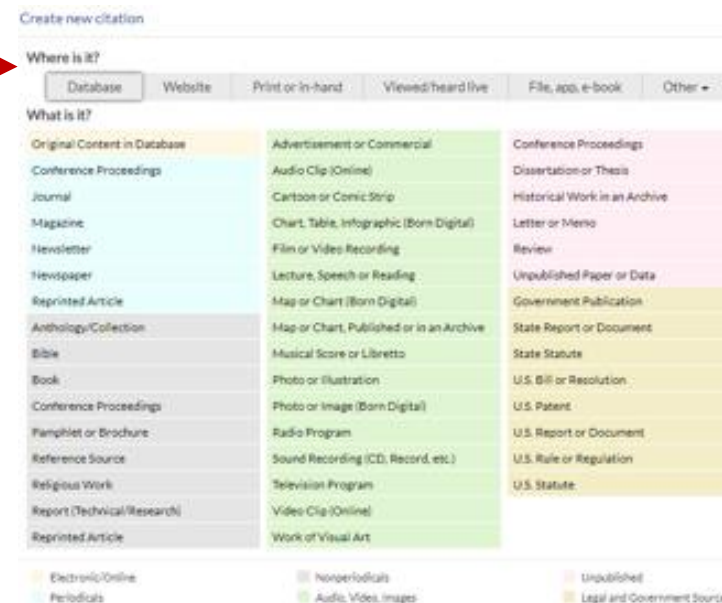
Create new citation

Where is it?

Database | Website | Print or in-hand | Viewed/heard live | File, app, e-book | Other ▾

What is it?

Original Content in Database
Conference Proceedings
Journal
Magazine
Newsletter
Newspaper
Reprinted Article
Anthology/Collection
Bible
Book
Conference Proceedings
Pamphlet or Brochure
Reference Source
Religious Work
Report (Technical/Research)
Reprinted Article

Advertisement or Commercial
Audio Clip (Online)
Cartoon or Comic Strip
Chart, Table, Infographic (Born Digital)
Film or Video Recording
Lecture, Speech or Reading
Map or Chart (Born Digital)
Map or Chart, Published or in an Archive
Musical Score or Libretto
Photo or Illustration
Photo or Image (Born Digital)
Radio Program
Sound Recording (CD, Record, etc.)
Television Program
Video Clip (Online)
Work of Visual Art

Conference Proceedings
Dissertation or Thesis
Historical Work in an Archive
Letter or Memo
Review
Unpublished Paper or Data
Government Publication
State Report or Document
State Statute
U.S. Bill or Resolution
U.S. Patent
U.S. Report or Document
U.S. Rule or Regulation
U.S. Statute

Electronic/Online
Periodicals
Nonperiodicals
Audio, Video, Images
Unpublished
Legal and Government Sourc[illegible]